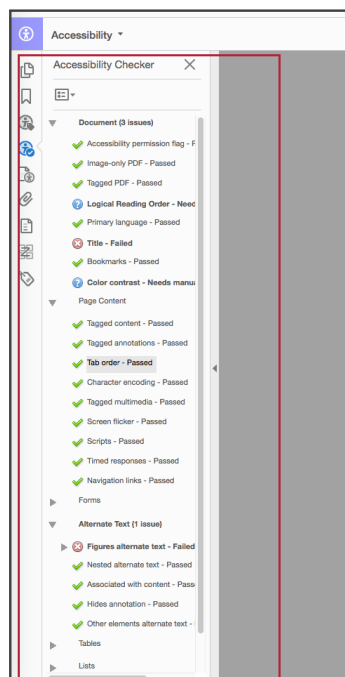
Accessibility

Accessibility Checker

Document (3 issues)

Accessibility permission flag - F

Image-only PDF - Passed

Tagged PDF - Passed

Logical Reading Order - Need

Primary language - Passed

Title - Failed

Bookmarks - Passed

Color contrast - Needs manu

Page Content

Tagged content - Passed

Tagged annotations - Passed

Tab order - Passed

Character encoding - Passed

Tagged multimedia - Passed

Screen flicker - Passed

Scripts - Passed

Timed responses - Passed

Navigation links - Passed

Forms

Alternate Text (1 issue)

Figures alternate text - Failed

Nested alternate text - Passed

Associated with content - Pass

Hides annotation - Passed

Other elements alternate text -

Tables

Lists